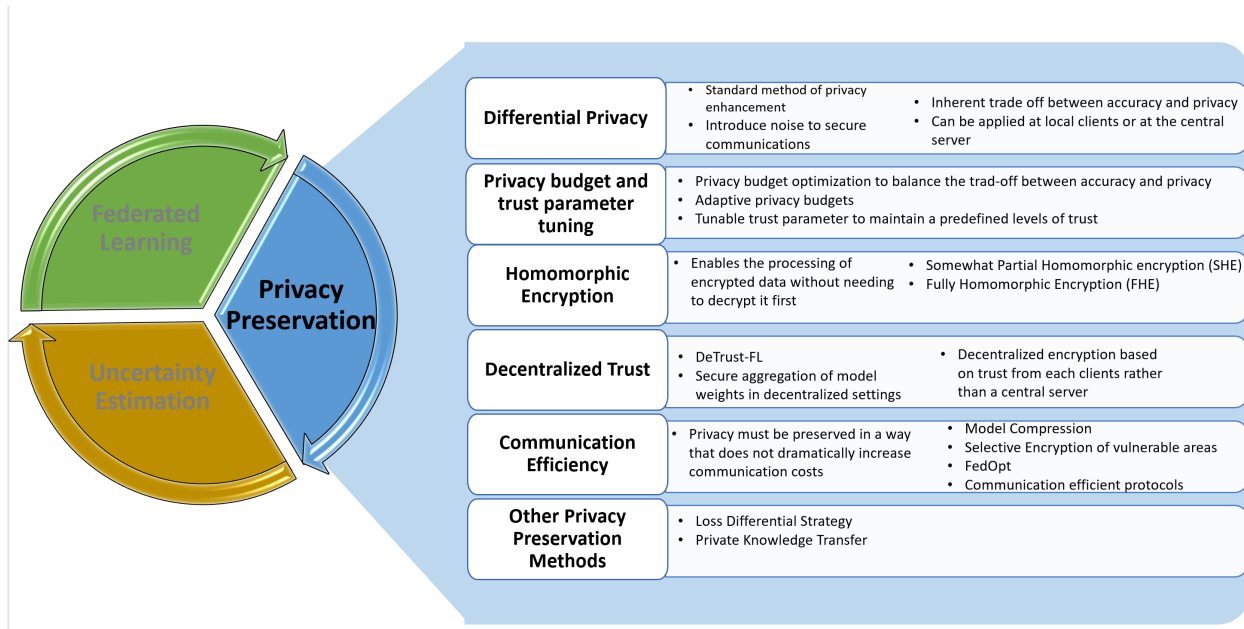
Federated Learning

Privacy Preservation

Uncertainty Estimation

Differential Privacy
• Standard method of privacy enhancement
• Introduce noise to secure communications
• Inherent trade off between accuracy and privacy
• Can be applied at local clients or at the central server

Privacy budget and trust parameter tuning
• Privacy budget optimization to balance the trad-off between accuracy and privacy
• Adaptive privacy budgets
• Tunable trust parameter to maintain a predefined levels of trust

Homomorphic Encryption
• Enables the processing of encrypted data without needing to decrypt it first
• Somewhat Partial Homomorphic encryption (SHE)
• Fully Homomorphic Encryption (FHE)

Decentralized Trust
• DeTrust-FL
• Secure aggregation of model weights in decentralized settings
• Decentralized encryption based on trust from each clients rather than a central server

Communication Efficiency
• Privacy must be preserved in a way that does not dramatically increase communication costs
• Model Compression
• Selective Encryption of vulnerable areas
• FedOpt
• Communication efficient protocols

Other Privacy Preservation Methods
• Loss Differential Strategy
• Private Knowledge Transfer